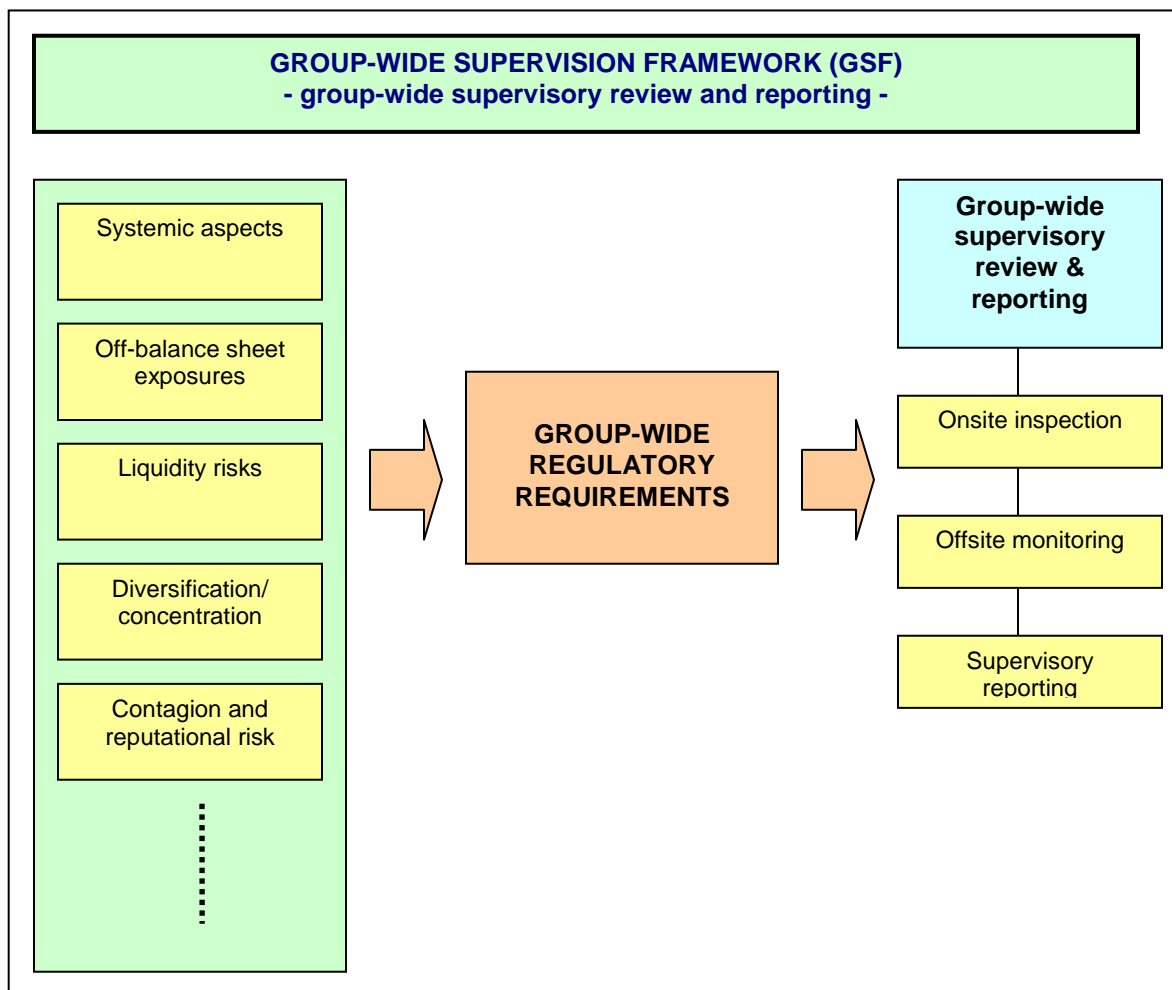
GROUP-WIDE SUPERVISION FRAMEWORK (GSF)
- group-wide supervisory review and reporting -

Systemic aspects

Off-balance sheet exposures

Liquidity risks

Diversification/ concentration

Contagion and reputational risk

GROUP-WIDE REGULATORY REQUIREMENTS

Group-wide supervisory review & reporting

Onsite inspection

Offsite monitoring

Supervisory reporting